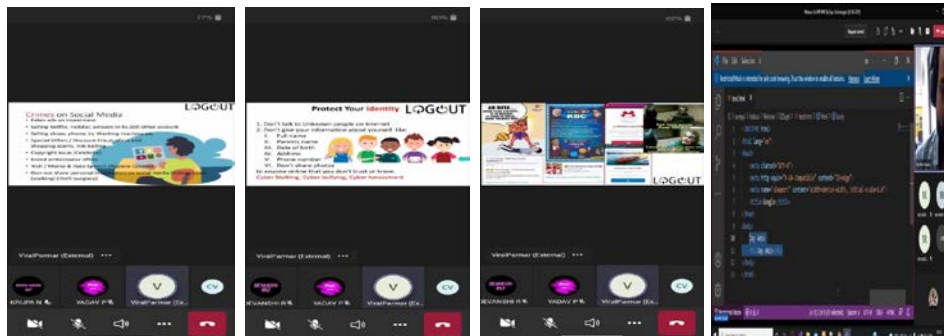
Crimes on Social Media
LOGOUT

ViralParmar (External) ···
KRUPA N
YADAV P
V
ViralParmar (Ex...
CV

Protect Your Identity
LOGOUT
1. Don't talk to Unknown people on internet
2. Don't give your information about yourself like
I. Full name
II. Parents name
III. Date of birth
IV. Address
V. Phone number
VI. Don't share photos
to anyone online that you don't trust or know.
Cyber Stalking, Cyber bullying, Cyber harassment

ViralParmar (External) ···
DEVANSHI R
YADAV P
V
ViralParmar (Ex...
CV

KBC
LOGOUT

ViralParmar (External) ···
DEVANSHI R
YADAV P
V
ViralParmar (Ex...
CV

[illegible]